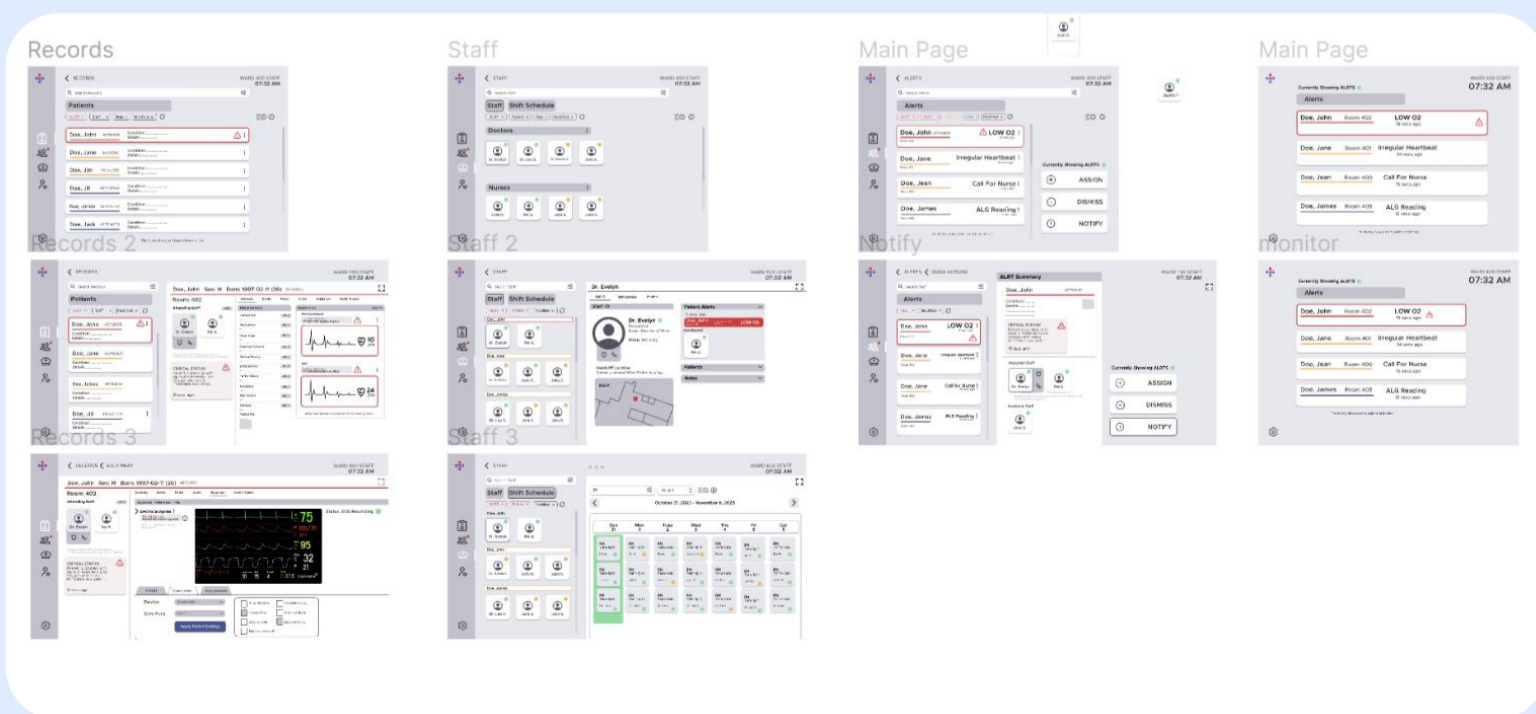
Records

< RECORDS
WARD 400 STAFF
07:32 AM

Patients

Doe, John
Doe, Jane
Doe, Jim
Doe, Jill
Doe, James
Doe, Jack

Staff

< STAFF
WARD 400 STAFF
07:32 AM

Staff Shift Schedule

Doctors

Nurses

Main Page

< ALERTS
WARD 400 STAFF
07:32 AM

Alerts

Doe, John LOW O2
Doe, Jane Irregular Heartbeat
Doe, Jean Call For Nurse
Doe, James ALG Reading

Currently Showing ALERTS

ASSIGN
DISMISS
NOTIFY

Main Page

WARD 400 STAFF
07:32 AM

Currently Showing ALERTS

Alerts

Doe, John Room 402 LOW O2
Doe, Jane Room 401 Irregular Heartbeat
Doe, Jean Room 400 Call For Nurse
Doe, James Room 405 ALG Reading

Records 2

< PATIENTS
WARD 400 STAFF
07:32 AM

Patients

Doe, John Sex: M Born: 1997-02-11 (26)

Room: 402

Doe, John
Doe, Jane
Doe, James
Doe, Jill

Staff 2

< STAFF
WARD 400 STAFF
07:32 AM

Staff Shift Schedule

Dr. Evelyn

Dr. Evelyn

Patient Alerts

LOW O2

Doe, John
Doe, Jane
Doe, Jean

Notify

< ALERTS < ISSUE ACTIONS
WARD 400 STAFF
07:32 AM

Alerts

ALERT Summary

Doe, John

Doe, John LOW O2
Doe, Jane
Doe, Jean Call For Nurse
Doe, James ALG Reading

Currently Showing ALERTS

ASSIGN
DISMISS
NOTIFY

monitor

WARD 400 STAFF
07:32 AM

Currently Showing ALERTS

Alerts

Doe, John Room 402 LOW O2
Doe, Jane Room 401 Irregular Heartbeat
Doe, Jean Room 400 Call For Nurse
Doe, James Room 405 ALG Reading

Records 3

< RECORDS < SUMMARY
WARD 400 STAFF
07:32 AM

Doe, John Sex: M Born: 1997-02-11 (26)

Room: 402

Status: ECG Recording

75
95
32

Apply Patient Settings

Staff 3

< STAFF
WARD 400 STAFF
07:32 AM

Staff Shift Schedule

October 31, 2023 – November 6, 2023

Sun Mon Tues Wed Thu Fri Sat

Doe, John
Doe, Jane
Doe, James